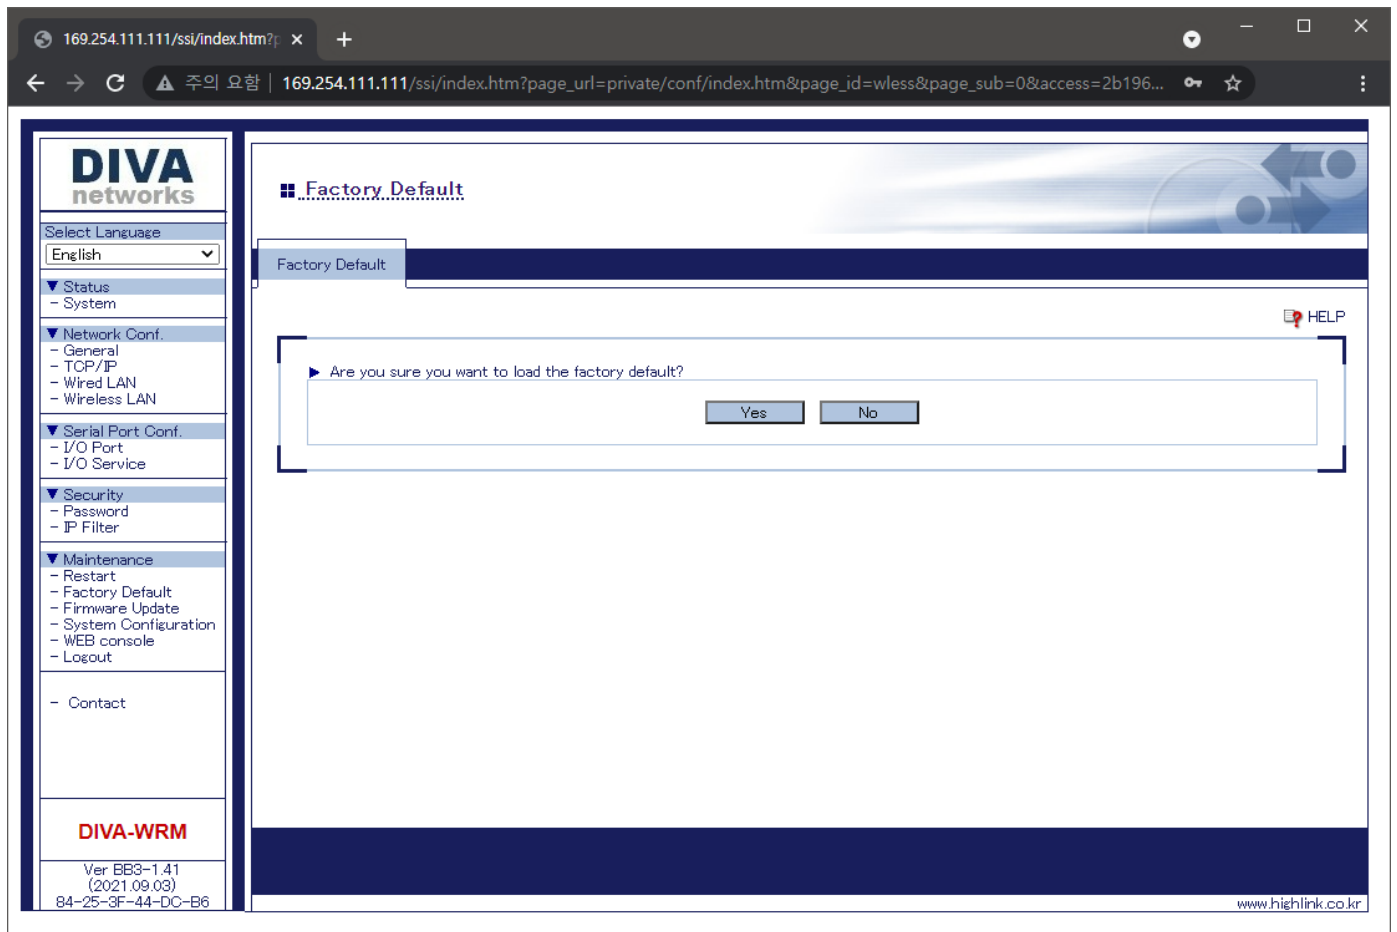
169.254.111.111/ssi/index.htm?p ×

주의 요함 | 169.254.111.111/ssi/index.htm?page_url=private/conf/index.htm&page_id=wless&page_sub=0&access=2b196...

DIVA networks

Select Language
English

▼ Status
- System

▼ Network Conf.
- General
- TCP/IP
- Wired LAN
- Wireless LAN

▼ Serial Port Conf.
- I/O Port
- I/O Service

▼ Security
- Password
- IP Filter

▼ Maintenance
- Restart
- Factory Default
- Firmware Update
- System Configuration
- WEB console
- Logout

- Contact

DIVA-WRM

Ver BB3-1.41
(2021.09.03)
84-25-3F-44-DC-B6

Factory Default

Factory Default

HELP

▶ Are you sure you want to load the factory default?

Yes No

www.highlink.co.kr